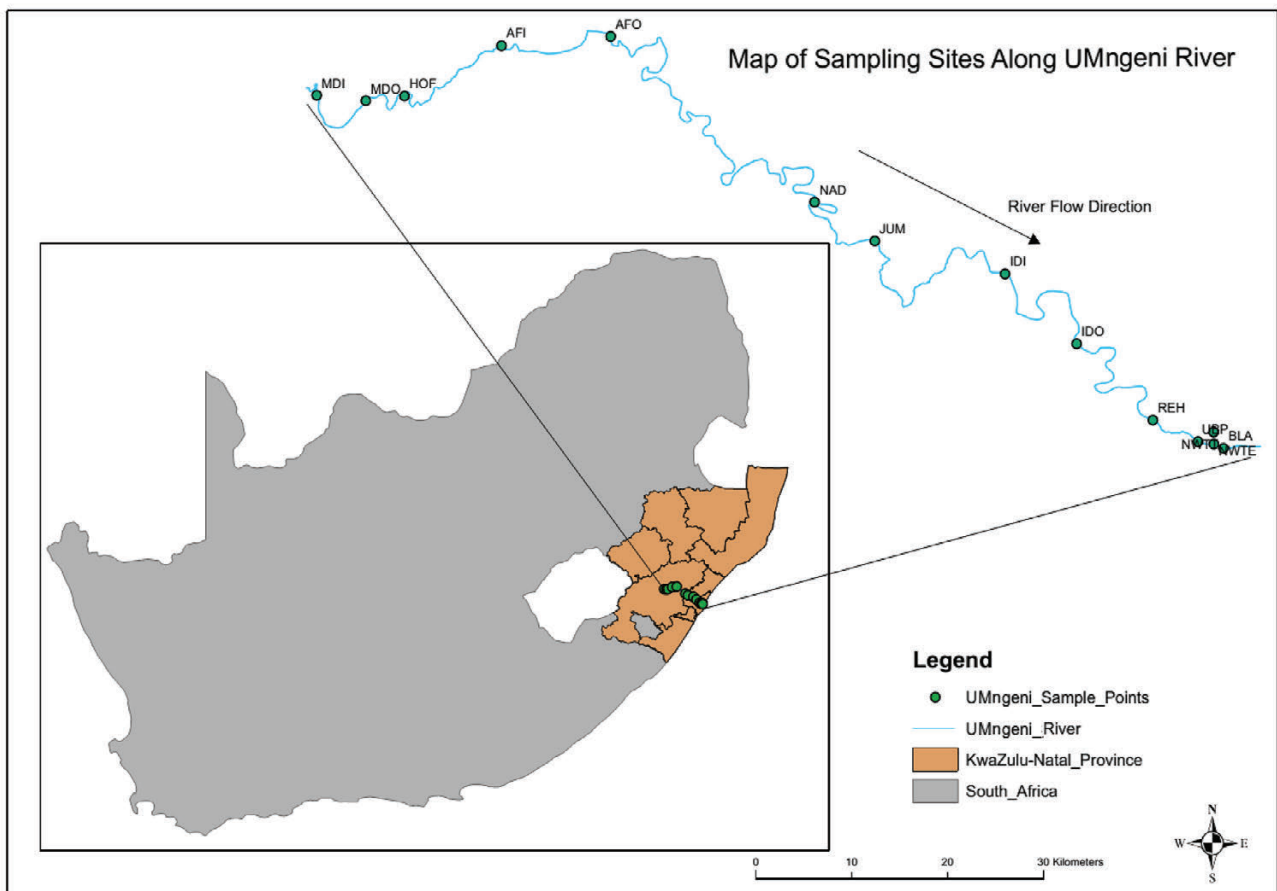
Map of Sampling Sites Along UMngeni River

AFI
AFO
MDI
MDO
HOF
NAD
JUM
IDI
IDO
REH
USP
NWTI
BLA
NWTE

River Flow Direction

Legend
UMngeni_Sample_Points
UMngeni_River
KwaZulu-Natal_Province
South_Africa

0 10 20 30 Kilometers

N
W E
S